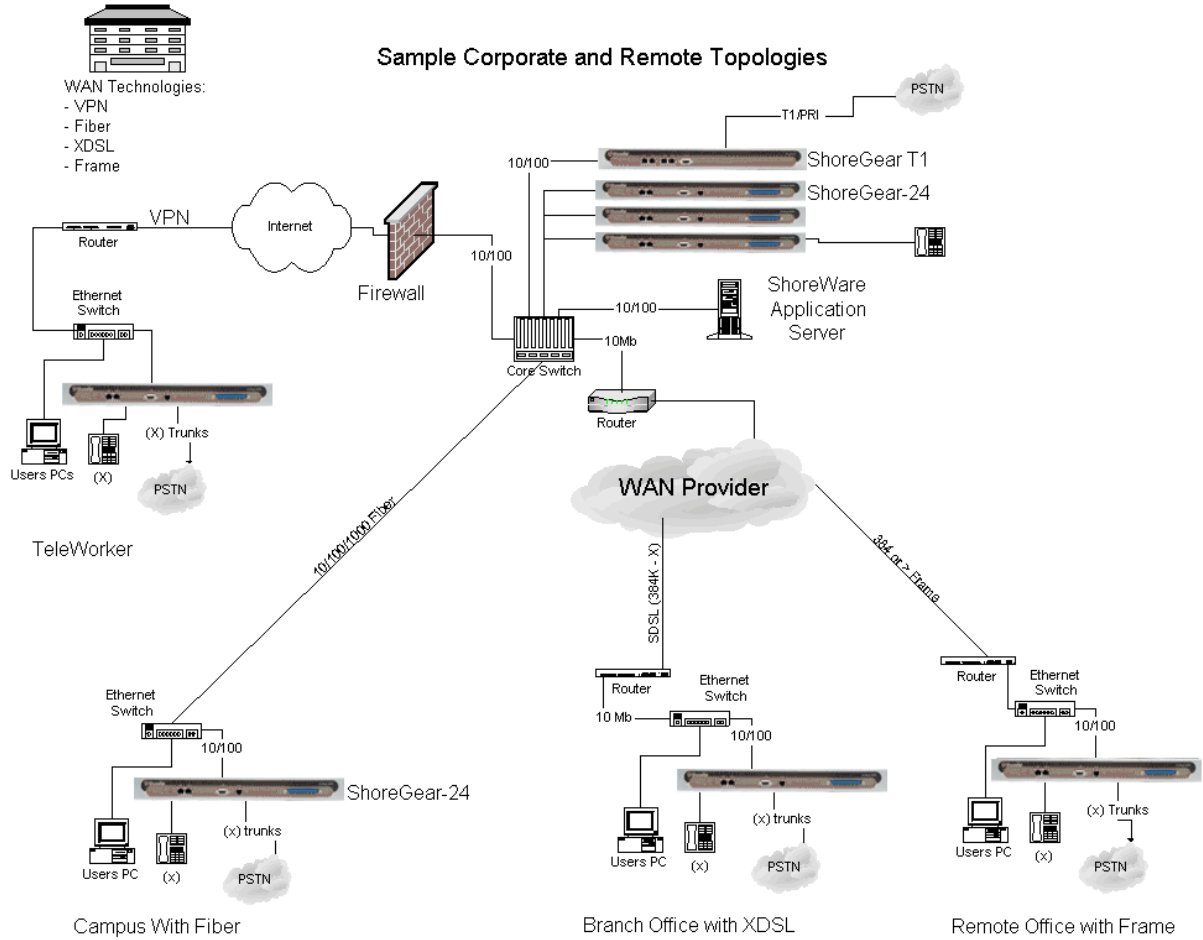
Sample Corporate and Remote Topologies

WAN Technologies:
- VPN
- Fiber
- XDSL
- Frame

PSTN
T1/PRI
10/100
ShoreGear T1
ShoreGear-24

VPN
Internet
Router
10/100
Firewall

Ethernet Switch
ShoreWare Application Server
10/100
10Mb
Core Switch

Router
(X) Trunks
Users PCs
(X)
PSTN

WAN Provider

TeleWorker

10/100/1000 Fiber
SDSL (384K - X)
384 or > Frame

Router
Ethernet Switch
10 Mb
10/100

Router
Ethernet Switch
10/100

Ethernet Switch
10/100
ShoreGear-24
Users PC
(x)
(x) trunks
PSTN

Users PC
(x)
(x) trunks
PSTN

Users PC
(x)
(x) Trunks
PSTN

Campus With Fiber

Branch Office with XDSL

Remote Office with Frame